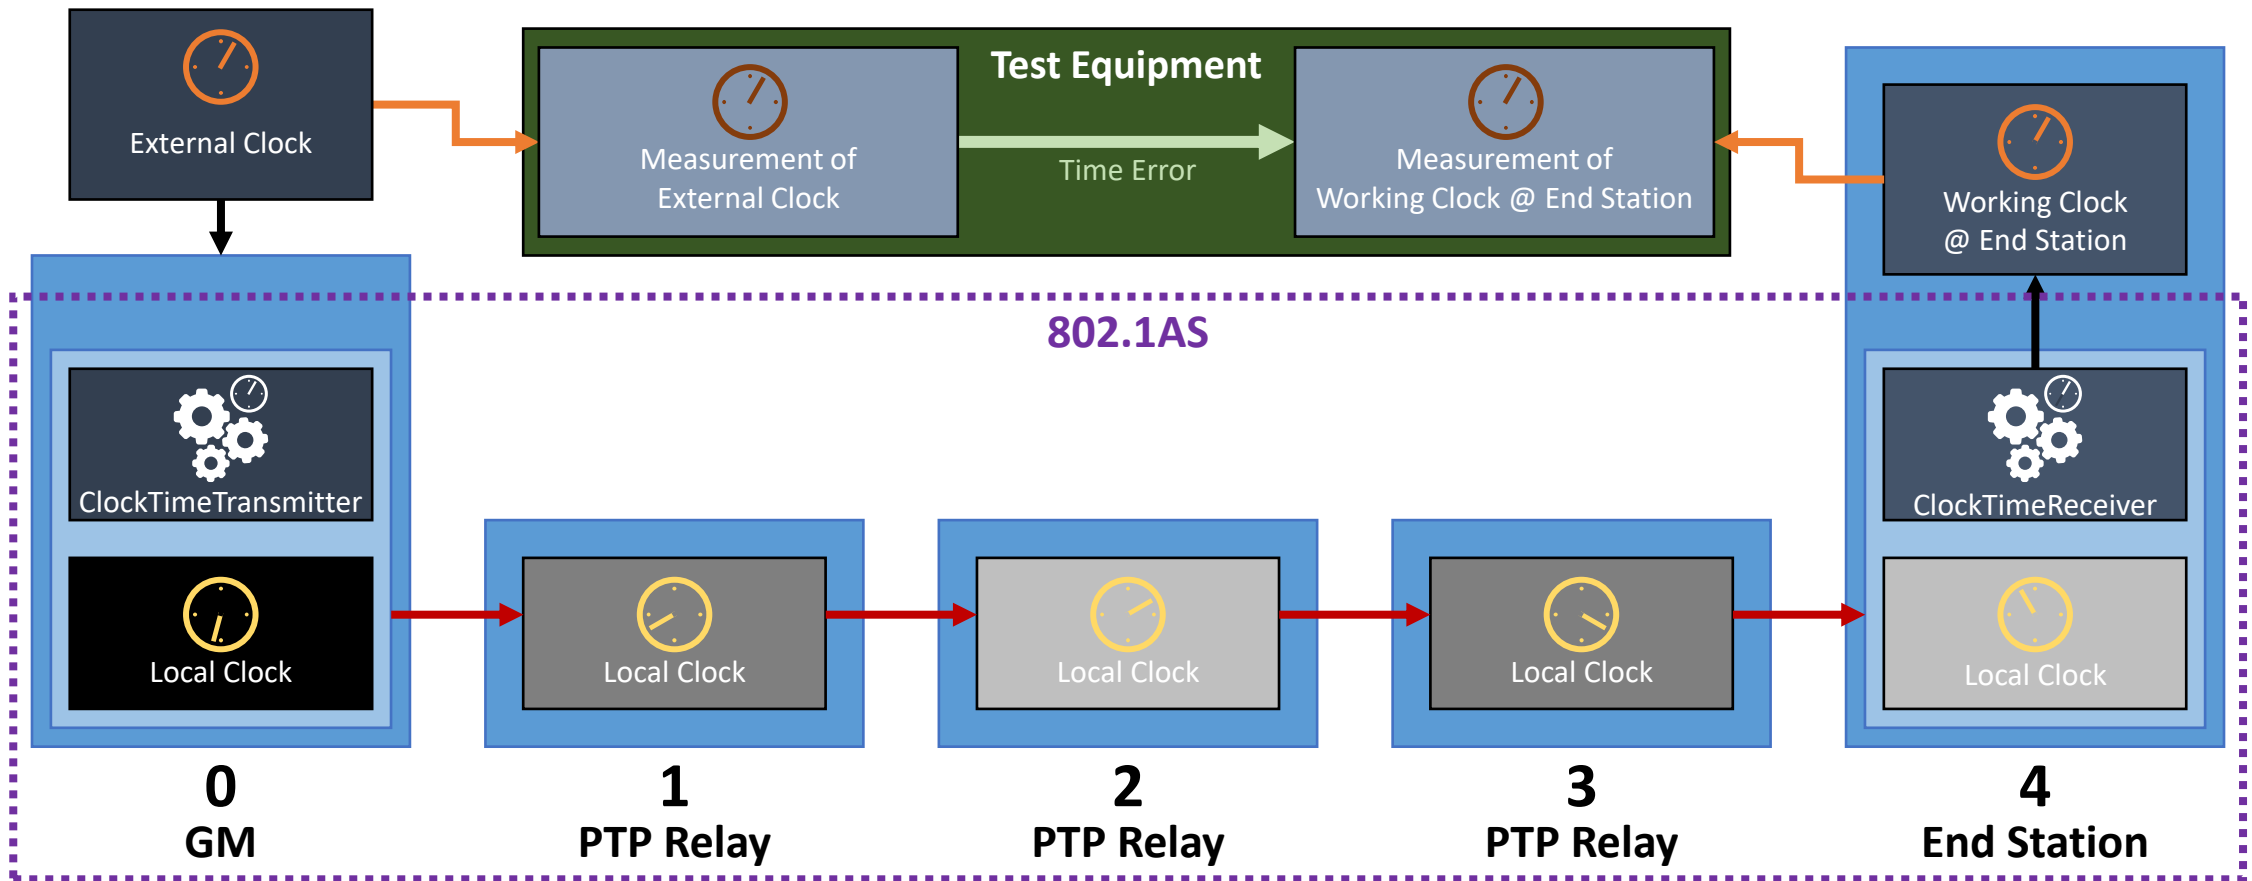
External Clock

Test Equipment

Measurement of External Clock

Time Error

Measurement of Working Clock @ End Station

Working Clock @ End Station

802.1AS

ClockTimeTransmitter

Local Clock

Local Clock

Local Clock

Local Clock

ClockTimeReceiver

Local Clock

0
GM

1
PTP Relay

2
PTP Relay

3
PTP Relay

4
End Station